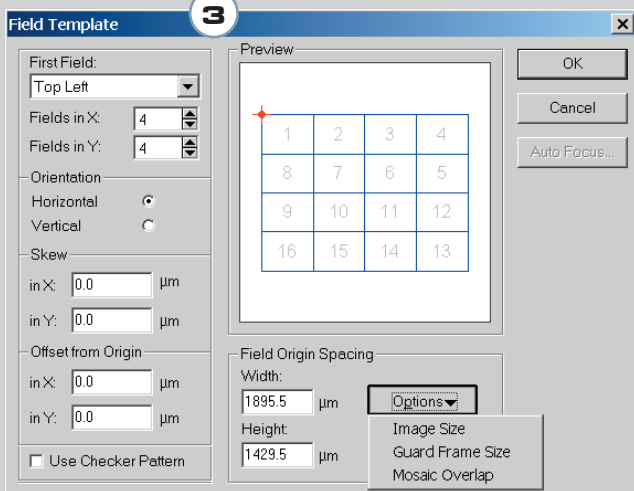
Field Template

3

×

First Field:

Top Left

Fields in X: 4

Fields in Y: 4

Orientation

Horizontal

Vertical

Skew

in X: 0.0 µm

in Y: 0.0 µm

Offset from Origin

in X: 0.0 µm

in Y: 0.0 µm

Use Checker Pattern

Preview

| 1 | 2 | 3 | 4 |
|---|---|---|---|
| 8 | 7 | 6 | 5 |
| 9 | 10 | 11 | 12 |
| 16 | 15 | 14 | 13 |

Field Origin Spacing

Width:

1895.5 µm

Height:

1429.5 µm

Options

Image Size

Guard Frame Size

Mosaic Overlap

OK

Cancel

Auto Focus...